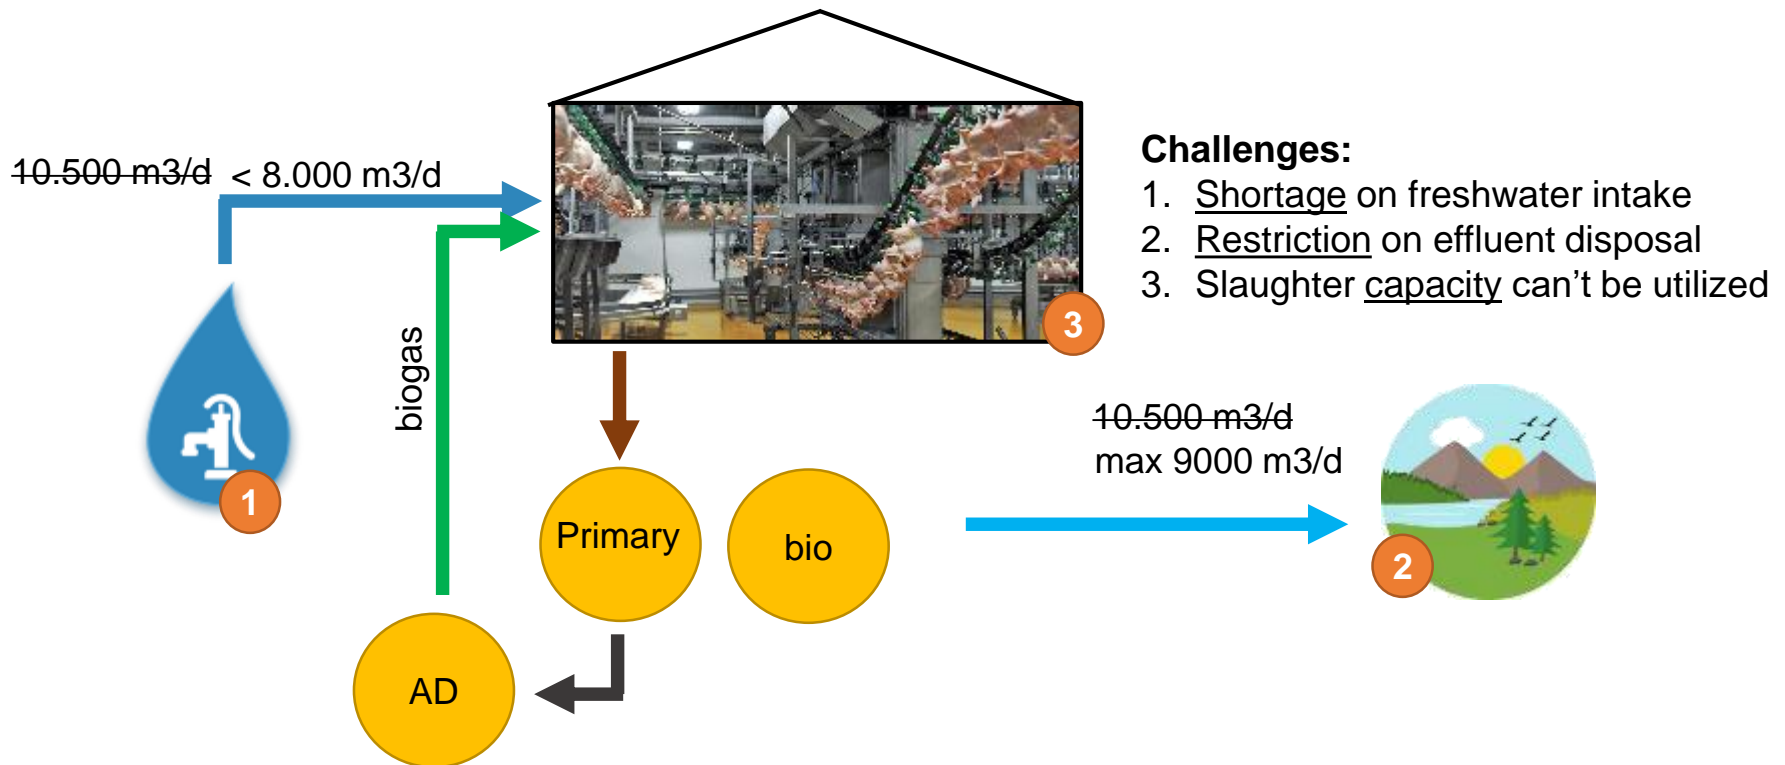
10.500 m3/d < 8.000 m3/d

Challenges:
1. Shortage on freshwater intake
2. Restriction on effluent disposal
3. Slaughter capacity can't be utilized

3

biogas

1

10.500 m3/d
max 9000 m3/d

Primary

bio

2

AD